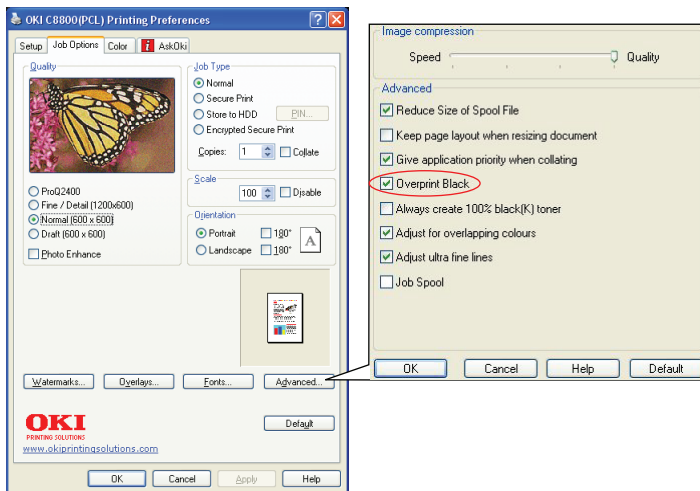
OKI C8800(PCL) Printing Preferences

Setup | Job Options | Color | AskOki

Quality

ProQ2400
Fine / Detail (1200x600)
Normal (600 x 600)
Draft (600 x 600)
Photo Enhance

Job Type
Normal
Secure Print
Store to HDD
PIN...
Encrypted Secure Print

Copies: 1
Collate

Scale
100
Disable

Orientation
Portrait
180°
Landscape
180°

A

Watermarks... | Overlays... | Fonts... | Advanced...

OKI
PRINTING SOLUTIONS
www.okiprintingsolutions.com

Default

OK | Cancel | Apply | Help

Image compression
Speed
Quality

Advanced
Reduce Size of Spool File
Keep page layout when resizing document
Give application priority when collating
Overprint Black
Always create 100% black(K) toner
Adjust for overlapping colours
Adjust ultra fine lines
Job Spool

OK | Cancel | Help | Default